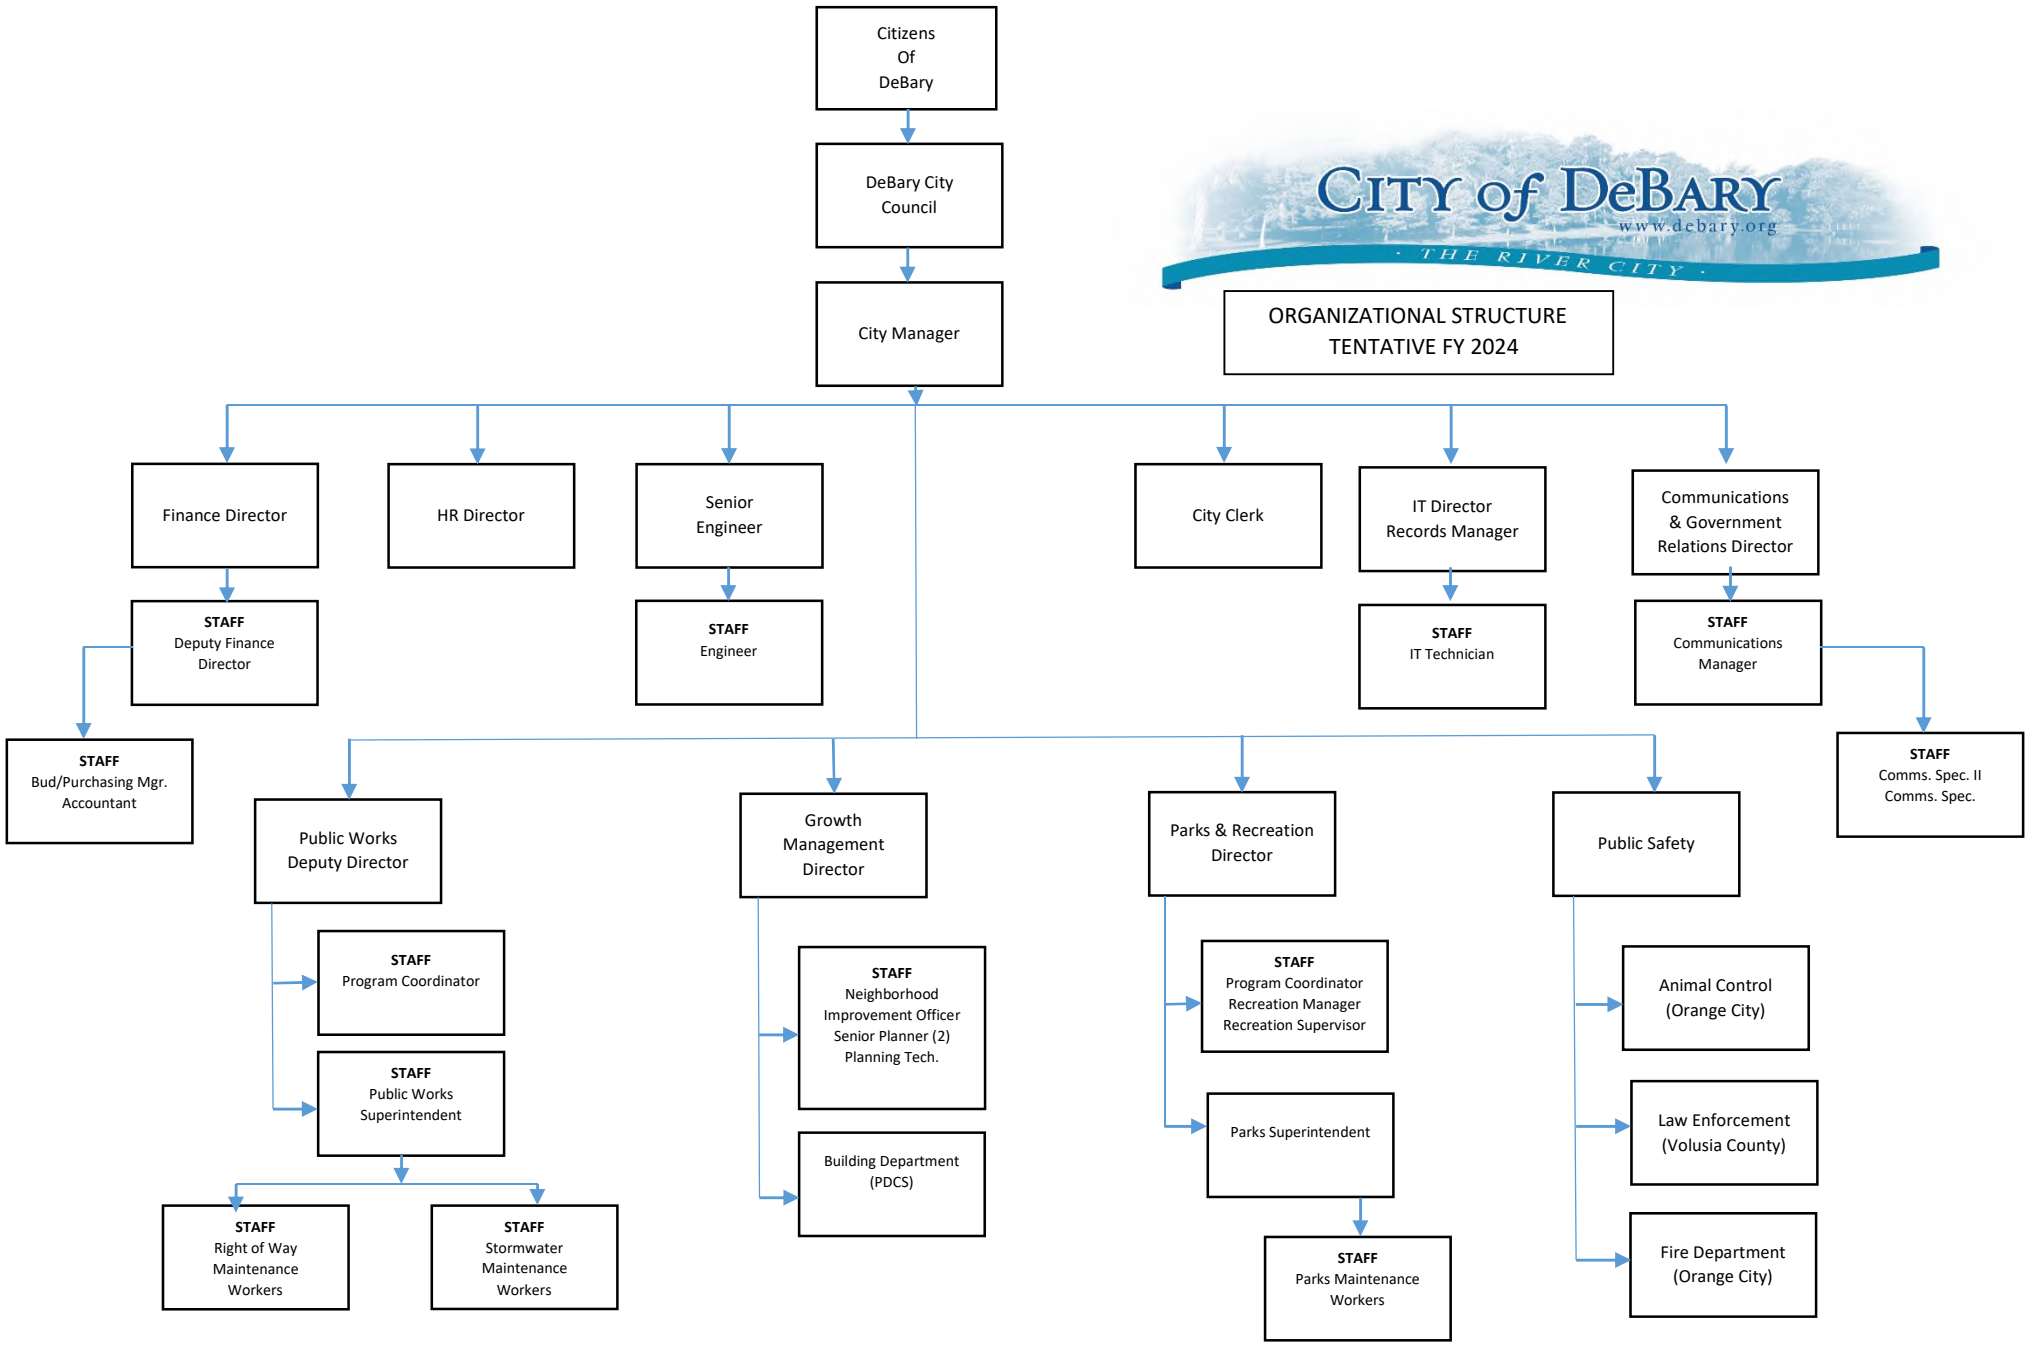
Citizens
Of
DeBary

DeBary City
Council

City Manager

CITY of DEBARY
www.debary.org
· THE RIVER CITY ·

ORGANIZATIONAL STRUCTURE
TENTATIVE FY 2024

Finance Director

STAFF
Deputy Finance Director

STAFF
Bud/Purchasing Mgr.
Accountant

HR Director

Senior Engineer

STAFF
Engineer

City Clerk

IT Director
Records Manager

STAFF
IT Technician

Communications & Government Relations Director

STAFF
Communications Manager

STAFF
Comms. Spec. II
Comms. Spec.

Public Works Deputy Director

STAFF
Program Coordinator

STAFF
Public Works Superintendent

STAFF
Right of Way Maintenance Workers

STAFF
Stormwater Maintenance Workers

Growth Management Director

STAFF
Neighborhood Improvement Officer
Senior Planner (2)
Planning Tech.

Building Department (PDCS)

Parks & Recreation Director

STAFF
Program Coordinator
Recreation Manager
Recreation Supervisor

Parks Superintendent

STAFF
Parks Maintenance Workers

Public Safety

Animal Control (Orange City)

Law Enforcement (Volusia County)

Fire Department (Orange City)